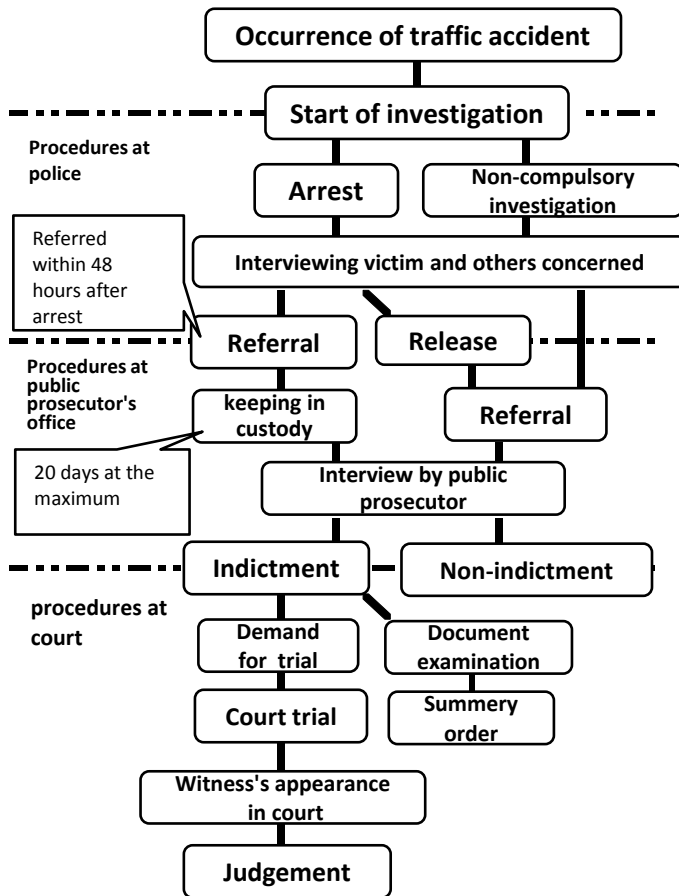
Occurrence of traffic accident

Start of investigation

Procedures at police

Arrest

Non-compulsory investigation

Referred within 48 hours after arrest

Interviewing victim and others concerned

Referral

Release

Procedures at public prosecutor's office

keeping in custody

Referral

20 days at the maximum

Interview by public prosecutor

Indictment

Non-indictment

procedures at court

Demand for trial

Document examination

Court trial

Summery order

Witness's appearance in court

Judgement